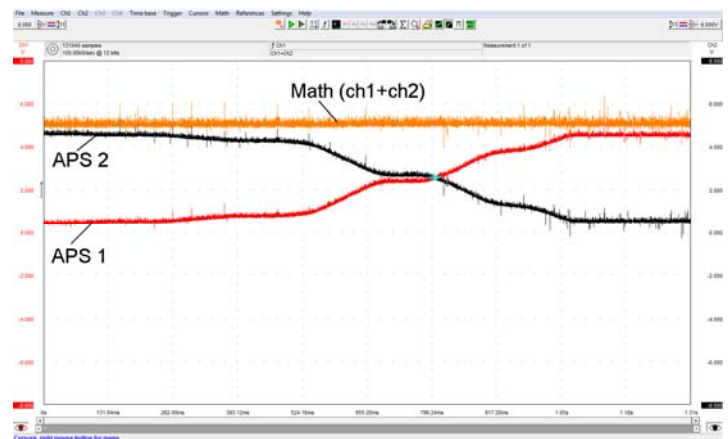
File Measure Ch1 Ch2 Ch3 Ch4 Time base Trigger Cursors Math References Settings Help

0.000

6.000V

Ch1 V

Ch2 V

131040 samples
100.00kS/sec @ 12 bits

f Ch1
Ch1+Ch2

Measurement 1 of 1

Math (ch1+ch2)

APS 2

APS 1

6.000
5.000
4.000
3.000
2.000
1.000
0.000
-1.000
-2.000
-3.000
-4.000
-5.000
-6.000

6.000
5.000
4.000
3.000
2.000
1.000
0.000
-1.000
-2.000
-3.000
-4.000
-5.000
-6.000

0s
131.04ms
262.08ms
393.12ms
524.16ms
655.20ms
786.24ms
917.28ms
1.05s
1.18s
1.31s

Cursors, right mouse button for menu